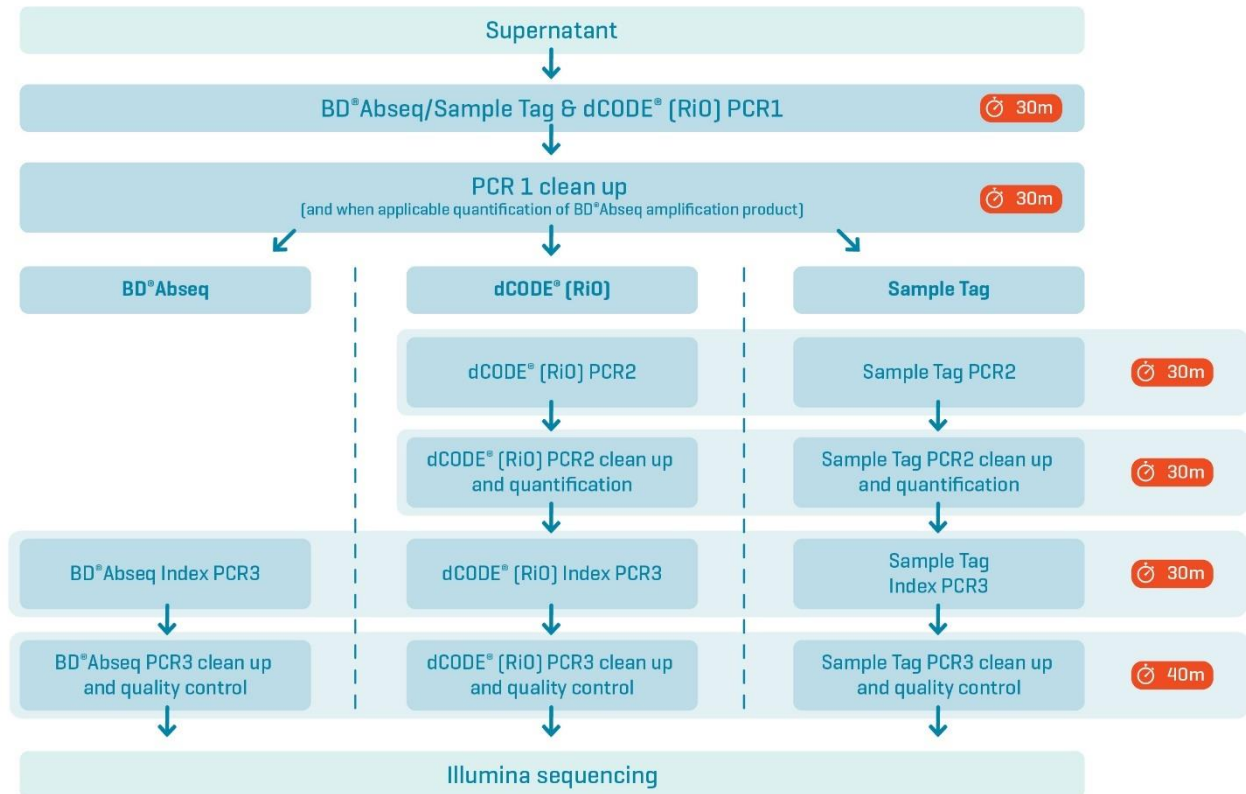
Supernatant

BD®Abseq/Sample Tag & dCODE® (RiO) PCR1

30m

PCR 1 clean up
(and when applicable quantification of BD®Abseq amplification product)

30m

BD®Abseq

dCODE® (RiO)

Sample Tag

dCODE® (RiO) PCR2

Sample Tag PCR2

30m

dCODE® (RiO) PCR2 clean up and quantification

Sample Tag PCR2 clean up and quantification

30m

BD®Abseq Index PCR3

dCODE® (RiO) Index PCR3

Sample Tag Index PCR3

30m

BD®Abseq PCR3 clean up and quality control

dCODE® (RiO) PCR3 clean up and quality control

Sample Tag PCR3 clean up and quality control

40m

Illumina sequencing